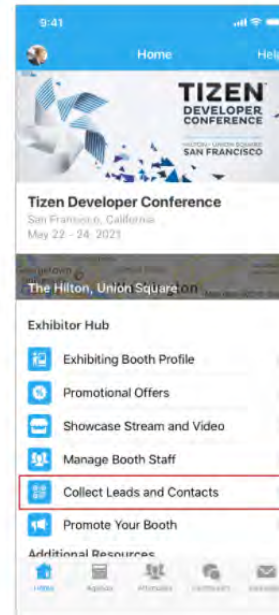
9:41

Home

Hel

TIZEN
DEVELOPER
CONFERENCE
HILTON · UNION SQUARE
SAN FRANCISCO

Tizen Developer Conference
San Francisco, California
May 22 - 24, 2021

The Hilton, Union Square

Exhibitor Hub

Exhibiting Booth Profile

Promotional Offers

Showcase Stream and Video

Manage Booth Staff

Collect Leads and Contacts

Promote Your Booth

Additional Resources

Home
Agenda
Attendees
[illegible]
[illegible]